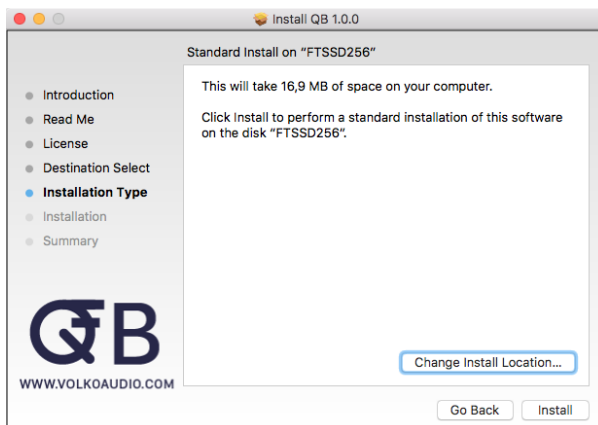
Install QB 1.0.0

Standard Install on "FTSSD256"

Introduction
Read Me
License
Destination Select
Installation Type
Installation
Summary

This will take 16,9 MB of space on your computer.

Click Install to perform a standard installation of this software on the disk "FTSSD256".

QB
WWW.VOLKOAUDIO.COM

Change Install Location...

Go Back
Install